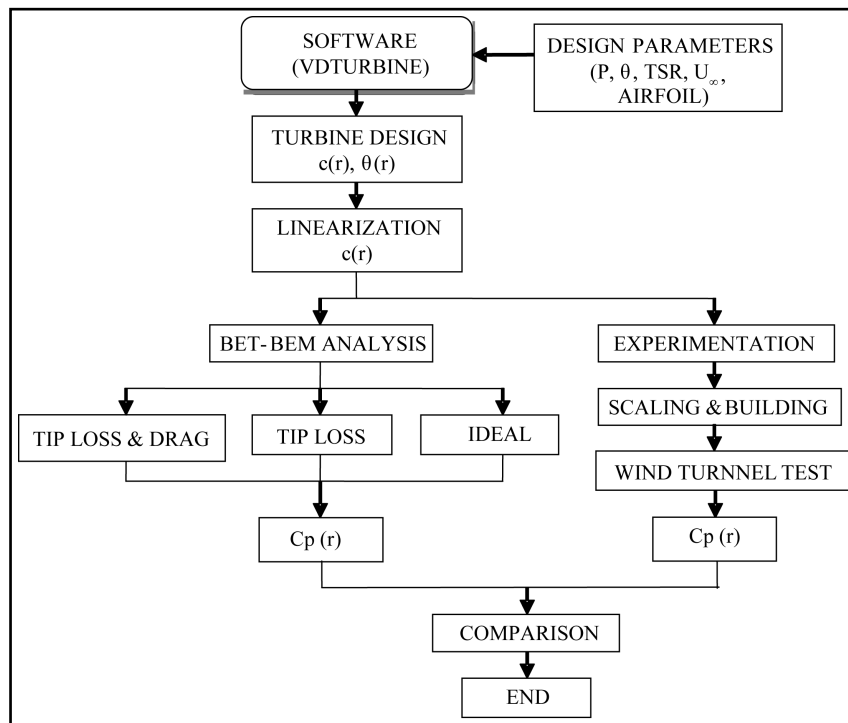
SOFTWARE (VDTURBINE)

DESIGN PARAMETERS ($P$, $\theta$, TSR, $U_\infty$, AIRFOIL)

TURBINE DESIGN $c(r)$, $\theta(r)$

LINEARIZATION $c(r)$

BET- BEM ANALYSIS

EXPERIMENTATION

TIP LOSS & DRAG

TIP LOSS

IDEAL

SCALING & BUILDING

WIND TURNNEL TEST

Cp (r)

Cp (r)

COMPARISON

END